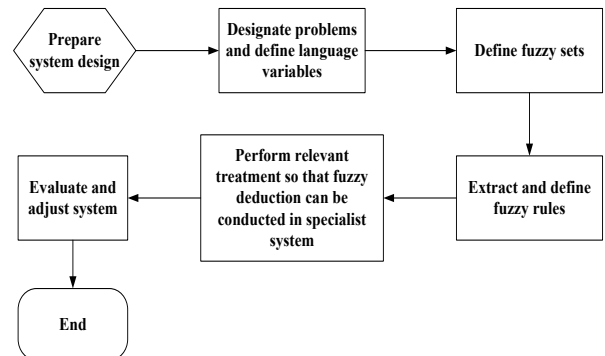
Prepare system design

Designate problems and define language variables

Define fuzzy sets

Extract and define fuzzy rules

Perform relevant treatment so that fuzzy deduction can be conducted in specialist system

Evaluate and adjust system

End